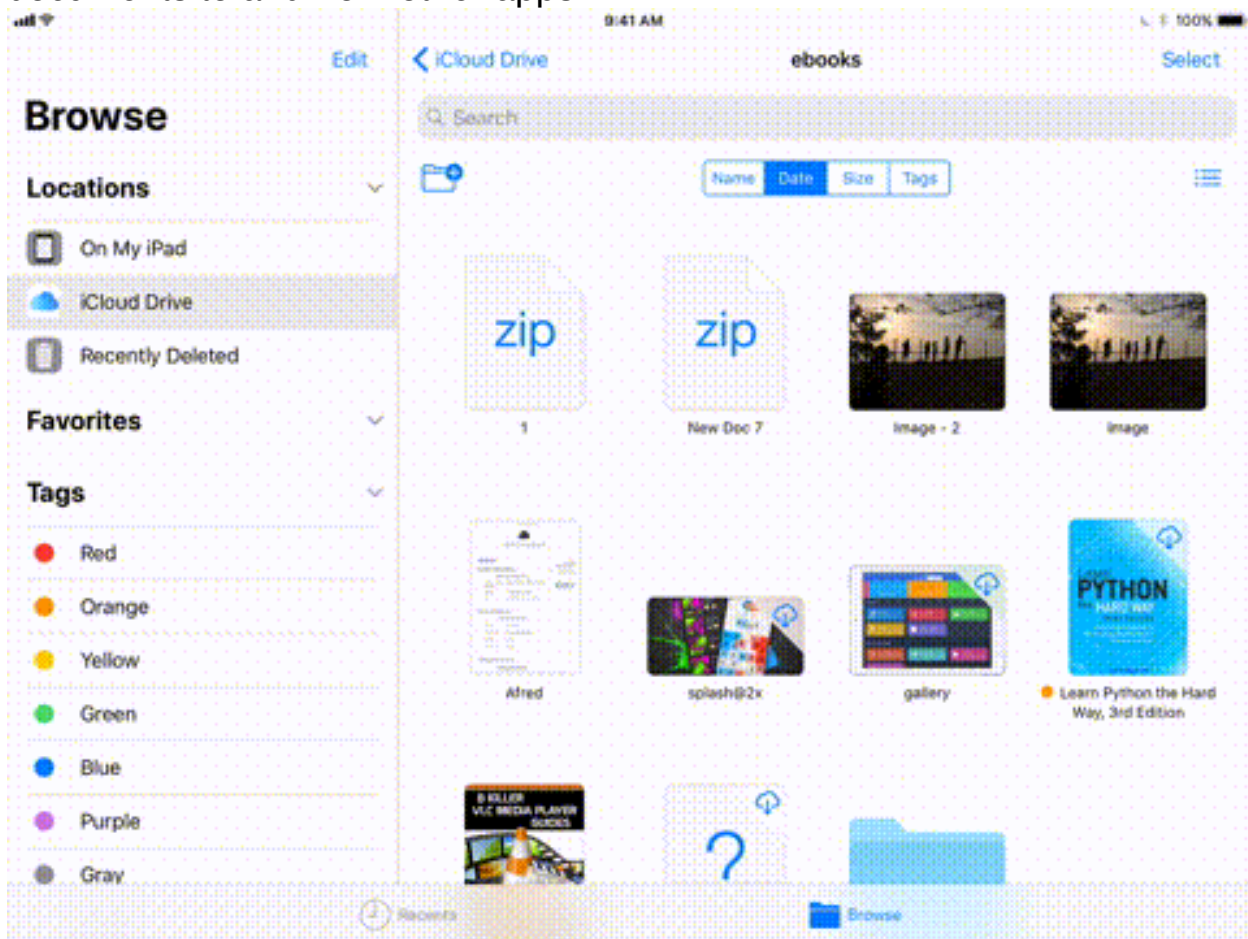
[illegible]

9:41 AM

100%

Edit

Browse

Locations

On My iPad

iCloud Drive

Recently Deleted

Favorites

Tags

Red

Orange

Yellow

Green

Blue

Purple

Gray

iCloud Drive

ebooks

Select

Search

Name

Date

Size

Tags

zip

1

zip

New Doc 7

Image - 2

image

Afred

splash@2x

gallery

PYTHON

HARD WAY

Learn Python the Hard Way, 3rd Edition

8 KILLER VLC MEDIA PLAYER GUIDES

?

Recents

Browse